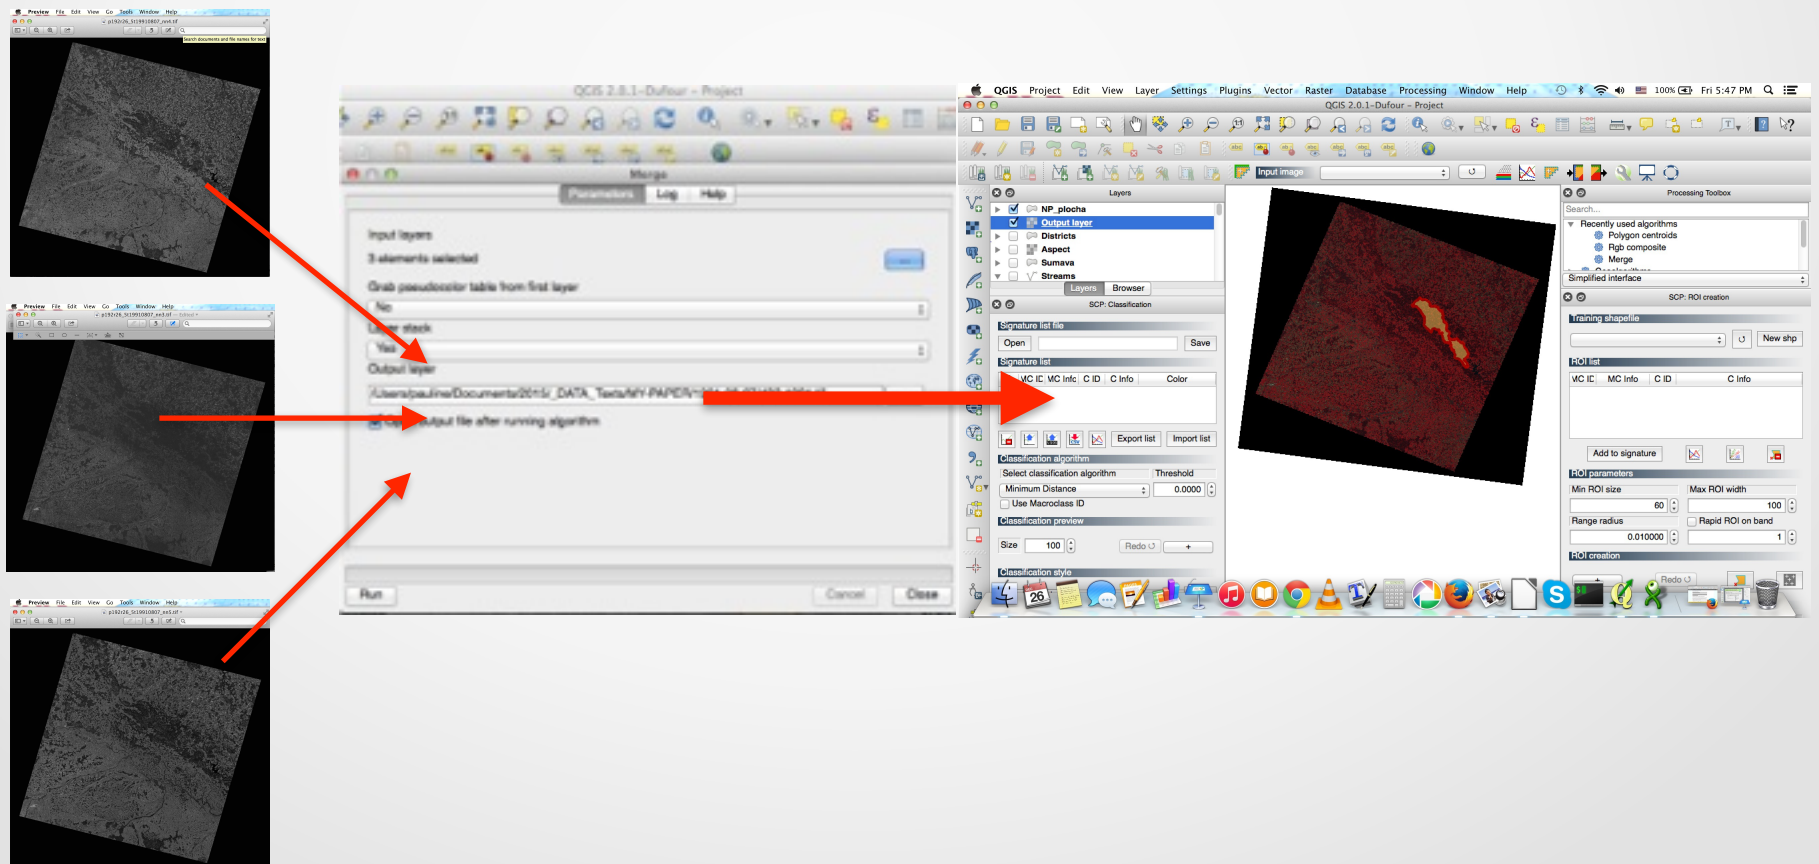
Preview File Edit View Go Tools Window Help
p192r26_5t19910807_nn4.tif

Preview File Edit View Go Tools Window Help
p192r26_5t19910807_nn3.tif

Preview File Edit View Go Tools Window Help
p192r26_5t19910807_nn2.tif

QGIS 2.0.1-Dufour - Project
Merge
Parameters Log Help
Input layers
3 elements selected
Grab pseudocolor table from first layer
No
Layer stack
Yes
Output layer
/Users/pauline/Documents/2015/_DATA_Tests/MY-PAPER/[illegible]
Open output file after running algorithm
Run Cancel Close

QGIS Project Edit View Layer Settings Plugins Vector Raster Database Processing Window Help
100% Fri 5:47 PM
QGIS 2.0.1-Dufour - Project
Input image
Layers
NP_plocha
Output layer
Districts
Aspect
Sumava
Streams
Layers Browser
SCP: Classification
Signature list file
Open Save
Signature list
MC ID MC Info C ID C Info Color
Export list Import list
Classification algorithm
Select classification algorithm Threshold
Minimum Distance 0.0000
Use Macroclass ID
Classification preview
Size 100 Redo +
Classification style
Processing Toolbox
Search...
Recently used algorithms
Polygon centroids
Rgb composite
Merge
Simplified interface
SCP: ROI creation
Training shapefile
New shp
ROI list
MC ID MC Info C ID C Info
Add to signature
ROI parameters
Min ROI size Max ROI width
60 100
Range radius Rapid ROI on band
0.010000 1
ROI creation
Redo
26